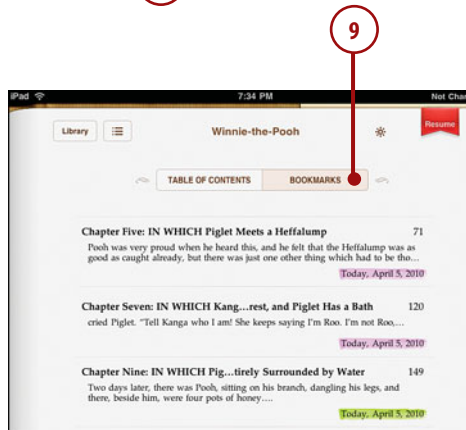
9

iPad

7:34 PM

Not Char

Library

Winnie-the-Pooh

Resume

TABLE OF CONTENTS

BOOKMARKS

Chapter Five: IN WHICH Piglet Meets a Heffalump 71

Pooh was very proud when he heard this, and he felt that the Heffalump was as good as caught already, but there was just one other thing which had to be tho...

Today, April 5, 2010

Chapter Seven: IN WHICH Kang...rest, and Piglet Has a Bath 120

cried Piglet. "Tell Kanga who I am! She keeps saying I'm Roo. I'm not Roo,...

Today, April 5, 2010

Chapter Nine: IN WHICH Pig...tirely Surrounded by Water 149

Two days later, there was Pooh, sitting on his branch, dangling his legs, and there, beside him, were four pots of honey....

Today, April 5, 2010